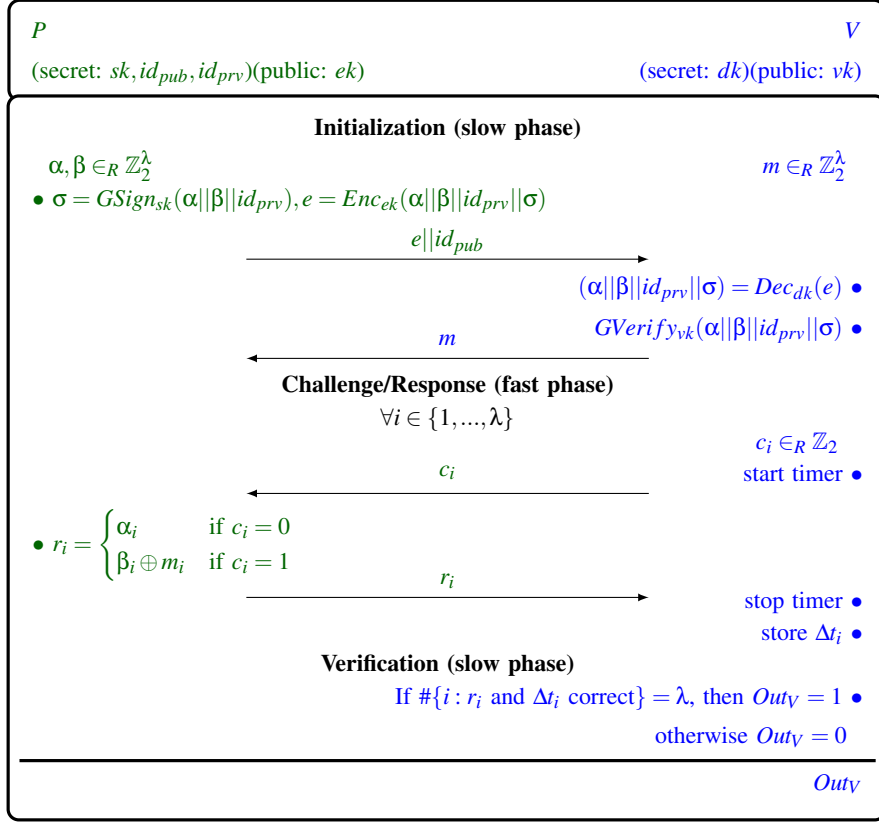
$P$ $V$

(secret: $sk, id_{pub}, id_{prv}$)(public: $ek$) (secret: $dk$)(public: $vk$)

**Initialization (slow phase)**

$\alpha, \beta \in_R \mathbb{Z}_2^\lambda$ $m \in_R \mathbb{Z}_2^\lambda$

• $\sigma = GSign_{sk}(\alpha||\beta||id_{prv}), e = Enc_{ek}(\alpha||\beta||id_{prv}||\sigma)$

$e||id_{pub}$

$(\alpha||\beta||id_{prv}||\sigma) = Dec_{dk}(e)$ •

$GVerify_{vk}(\alpha||\beta||id_{prv}||\sigma)$ •

$m$

**Challenge/Response (fast phase)**

$\forall i \in \{1, ..., \lambda\}$

$c_i \in_R \mathbb{Z}_2$

start timer •

$c_i$

• $r_i = \begin{cases} \alpha_i & \text{if } c_i = 0 \\ \beta_i \oplus m_i & \text{if } c_i = 1 \end{cases}$

$r_i$

stop timer •

store $\Delta t_i$ •

**Verification (slow phase)**

If $\#\{i : r_i$ and $\Delta t_i$ correct$\} = \lambda$, then $Out_V = 1$ •

otherwise $Out_V = 0$

$Out_V$